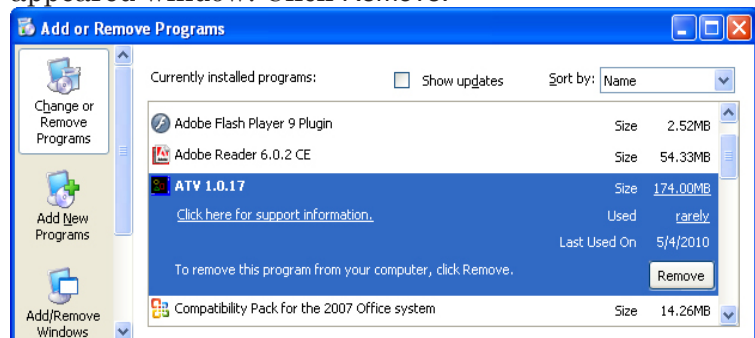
appeared window. Click Remove.

Add or Remove Programs

Change or Remove Programs

Add New Programs

Add/Remove Windows

Currently installed programs:

Show updates

Sort by: Name

Adobe Flash Player 9 Plugin Size 2.52MB

Adobe Reader 6.0.2 CE Size 54.33MB

ATV 1.0.17 Size 174.00MB

Click here for support information. Used rarely

Last Used On 5/4/2010

To remove this program from your computer, click Remove.

Remove

Compatibility Pack for the 2007 Office system Size 14.26MB